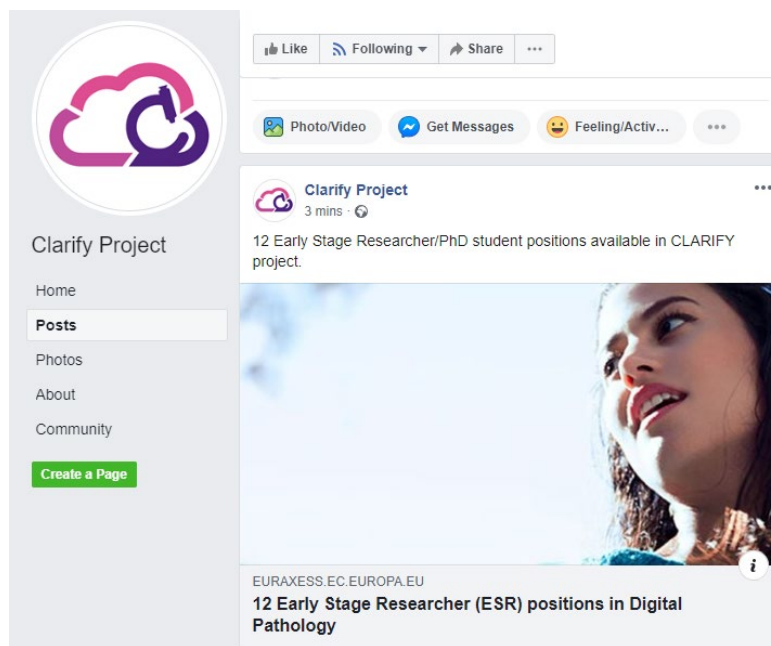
Like
Following
Share
···

Photo/Video
Get Messages
Feeling/Activ...
···

Clarify Project

Home
Posts
Photos
About
Community

Create a Page

Clarify Project
3 mins ·

12 Early Stage Researcher/PhD student positions available in CLARIFY project.

EURAXESS.EC.EUROPA.EU
12 Early Stage Researcher (ESR) positions in Digital Pathology